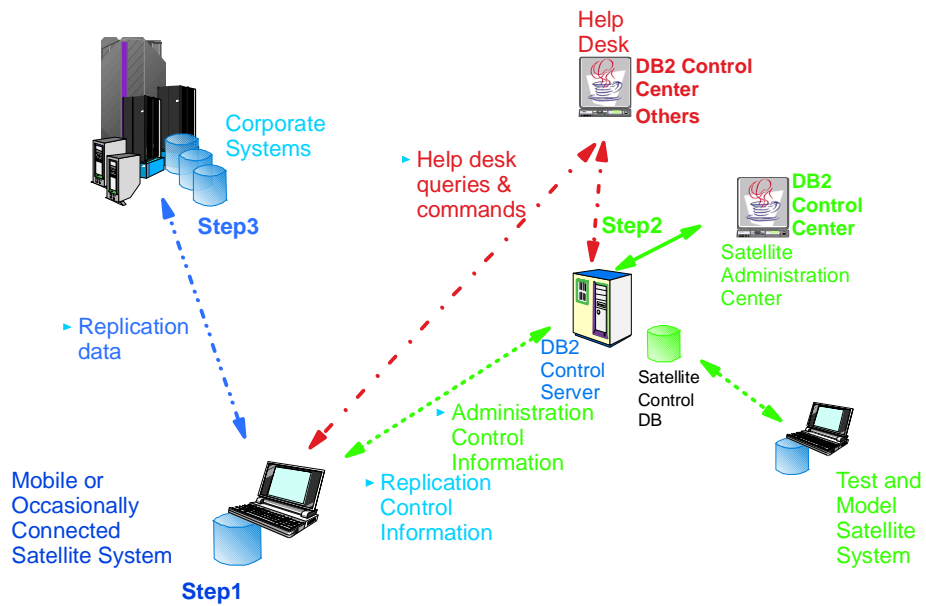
Help Desk

DB2 Control Center Others

Corporate Systems

Step3

Help desk queries & commands

DB2 Control Center

Step2

Satellite Administration Center

Replication data

DB2 Control Server

Satellite Control DB

Administration Control Information

Mobile or Occasionally Connected Satellite System

Replication Control Information

Test and Model Satellite System

Step1